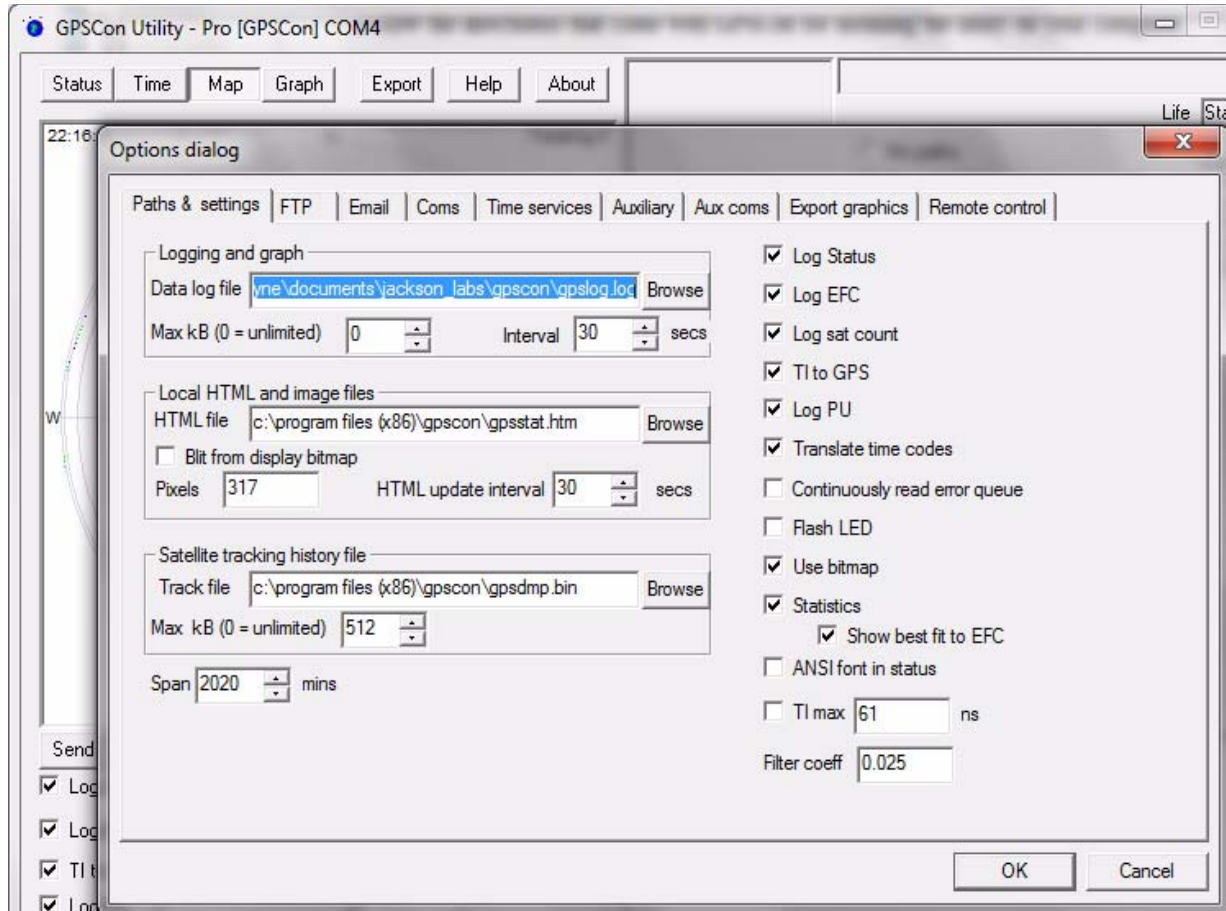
GPSCon Utility - Pro [GPSCon] COM4

Status | Time | Map | Graph | Export | Help | About

Life Sta

22:16:

Options dialog

X

Paths & settings | FTP | Email | Coms | Time services | Auxiliary | Aux coms | Export graphics | Remote control

Logging and graph
Data log file yne\documents\jackson_labs\gpscon\gpslog.log Browse
Max kB (0 = unlimited) 0 Interval 30 secs

Local HTML and image files
HTML file c:\program files (x86)\gpscon\gpsstat.htm Browse
☐ Blit from display bitmap
Pixels 317 HTML update interval 30 secs

Satellite tracking history file
Track file c:\program files (x86)\gpscon\gpsdmp.bin Browse
Max kB (0 = unlimited) 512

Span 2020 mins

☑ Log Status
☑ Log EFC
☑ Log sat count
☑ TI to GPS
☑ Log PU
☑ Translate time codes
☐ Continuously read error queue
☐ Flash LED
☑ Use bitmap
☑ Statistics
☑ Show best fit to EFC
☐ ANSI font in status
☐ TI max 61 ns
Filter coeff 0.025

W

Send
☑ Log
☑ Log
☑ TI t
☑ Log

OK Cancel